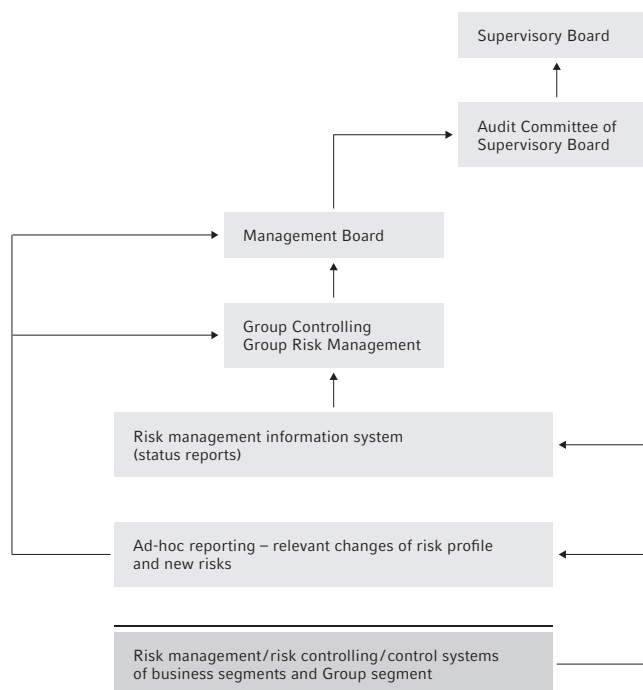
Supervisory Board

Audit Committee of Supervisory Board

Management Board

Group Controlling
Group Risk Management

Risk management information system (status reports)

Ad-hoc reporting – relevant changes of risk profile and new risks

Risk management/risk controlling/control systems of business segments and Group segment